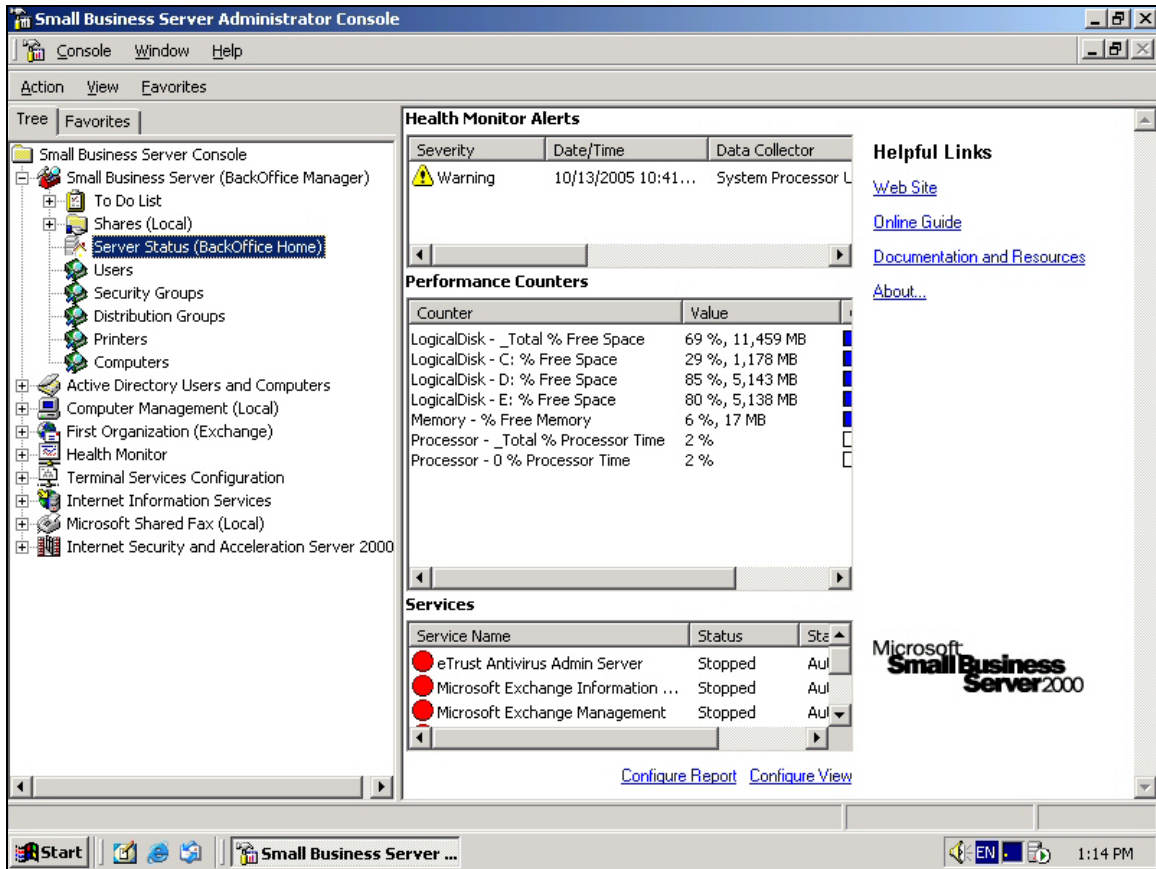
Small Business Server Administrator Console

Console Window Help

Action View Favorites

Tree Favorites

Small Business Server Console
Small Business Server (BackOffice Manager)
To Do List
Shares (Local)
Server Status (BackOffice Home)
Users
Security Groups
Distribution Groups
Printers
Computers
Active Directory Users and Computers
Computer Management (Local)
First Organization (Exchange)
Health Monitor
Terminal Services Configuration
Internet Information Services
Microsoft Shared Fax (Local)
Internet Security and Acceleration Server 2000

Health Monitor Alerts

| Severity | Date/Time | Data Collector |
|---|---|---|
| Warning | 10/13/2005 10:41... | System Processor U |

Performance Counters

| Counter | Value |
|---|---|
| LogicalDisk - _Total % Free Space | 69 %, 11,459 MB |
| LogicalDisk - C: % Free Space | 29 %, 1,178 MB |
| LogicalDisk - D: % Free Space | 85 %, 5,143 MB |
| LogicalDisk - E: % Free Space | 80 %, 5,138 MB |
| Memory - % Free Memory | 6 %, 17 MB |
| Processor - _Total % Processor Time | 2 % |
| Processor - 0 % Processor Time | 2 % |

Services

| Service Name | Status | Sta |
|---|---|---|
| eTrust Antivirus Admin Server | Stopped | Aul |
| Microsoft Exchange Information ... | Stopped | Aul |
| Microsoft Exchange Management | Stopped | Aul |

Configure Report Configure View

Helpful Links

Web Site

Online Guide

Documentation and Resources

About...

Microsoft Small Business Server 2000

Start Small Business Server ... EN 1:14 PM